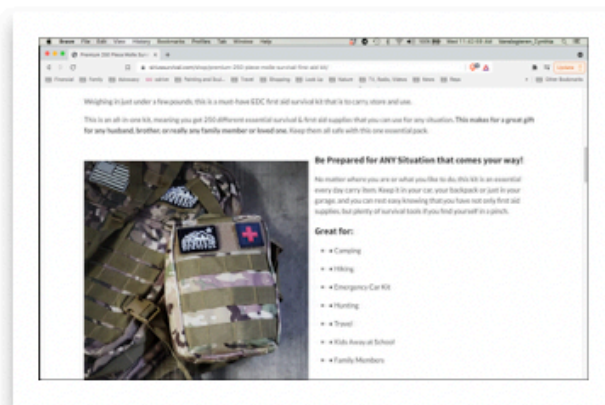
Brave File Edit View History Bookmarks Profiles Tab Window Help

Premium 250 Piece Molle Surv

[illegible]survival.com/shop/premium-250-piece-molle-survival-first-aid-kit/

Weighing in just under a few pounds, this is a must-have EDC first aid survival kit that is easy to carry store and use.

This is an all in one kit, meaning you get 250 different essential survival & first aid supplies that you can use for any situation. This makes for a great gift for any husband, brother, or really any family member or loved one. Keep them all safe with this one essential pack.

Be Prepared for ANY Situation that comes your way!

No matter where you are or what you like to do, this kit is an essential every day carry item. Keep it in your car, your backpack or just in your garage, and you can rest easy knowing that you have not only first aid supplies, but plenty of survival tools if you find yourself in a pinch.

Great for:

• Camping

• Hiking

• Emergency Car Kit

• Hunting

• Travel

• Kids Away at School

• Family Members